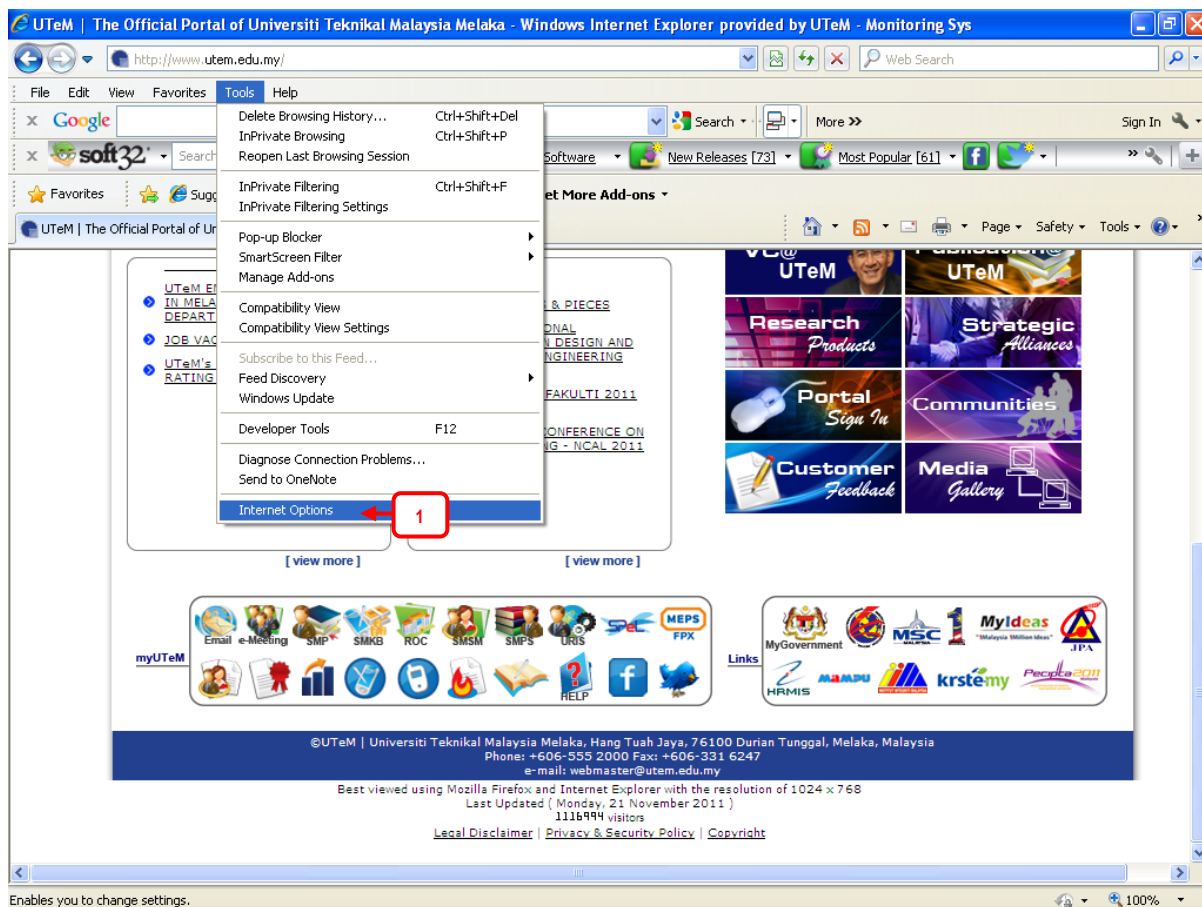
UTeM | The Official Portal of Universiti Teknikal Malaysia Melaka - Windows Internet Explorer provided by UTeM - Monitoring Sys

http://www.utem.edu.my/

Web Search

File Edit View Favorites Tools Help

Google Search More >> Sign In

soft32 Search Software New Releases [73] Most Popular [61]

Favorites Sugg et More Add-ons

UTeM | The Official Portal of U

Page Safety Tools

Delete Browsing History... Ctrl+Shift+Del
InPrivate Browsing Ctrl+Shift+P
Reopen Last Browsing Session

InPrivate Filtering Ctrl+Shift+F
InPrivate Filtering Settings

Pop-up Blocker
SmartScreen Filter
Manage Add-ons

Compatibility View
Compatibility View Settings

Subscribe to this Feed...
Feed Discovery
Windows Update

Developer Tools F12

Diagnose Connection Problems...
Send to OneNote

Internet Options

1

UTeM E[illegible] IN MELA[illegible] DEPART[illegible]

JOB VAC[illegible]

UTeM's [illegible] RATING

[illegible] & PIECES

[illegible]ONAL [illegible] DESIGN AND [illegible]NGINEERING

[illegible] FAKULTI 2011

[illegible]ONFERENCE ON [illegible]G - NCAL 2011

VC@ UTeM

Publication@ UTeM

Research Products

Strategic Alliances

Portal Sign In

Communities

Customer Feedback

Media Gallery

[ view more ]

[ view more ]

myUTeM

Email e-Meeting SMP SMKB ROC SMSM SMPS URIS SPeL MEPS FPX

HELP

Links

MyGovernment MSC MyIdeas "Malaysia 1Million Ideas" JPA

HRMIS MAMPU krstemy Pecipta 2011

©UTeM | Universiti Teknikal Malaysia Melaka, Hang Tuah Jaya, 76100 Durian Tunggal, Melaka, Malaysia
Phone: +606-555 2000 Fax: +606-331 6247
e-mail: webmaster@utem.edu.my

Best viewed using Mozilla Firefox and Internet Explorer with the resolution of 1024 x 768
Last Updated ( Monday, 21 November 2011 )
1116994 visitors

Legal Disclaimer | Privacy & Security Policy | Copyright

Enables you to change settings.

100%